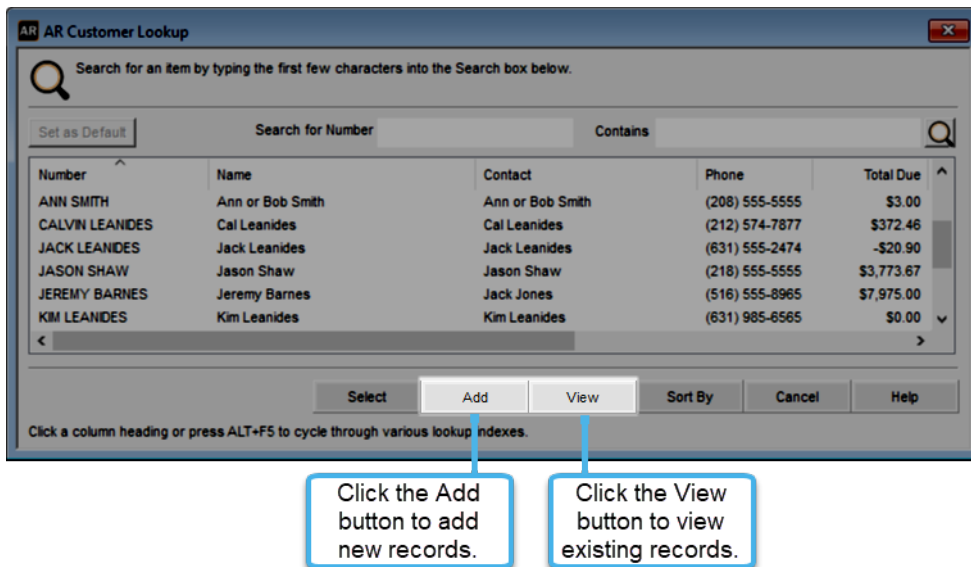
AR Customer Lookup

Search for an item by typing the first few characters into the Search box below.

Set as Default

Search for Number

Contains

| Number | Name | Contact | Phone | Total Due |
|---|---|---|---|---|
| ANN SMITH | Ann or Bob Smith | Ann or Bob Smith | (208) 555-5555 | $3.00 |
| CALVIN LEANIDES | Cal Leanides | Cal Leanides | (212) 574-7877 | $372.46 |
| JACK LEANIDES | Jack Leanides | Jack Leanides | (631) 555-2474 | -$20.90 |
| JASON SHAW | Jason Shaw | Jason Shaw | (218) 555-5555 | $3,773.67 |
| JEREMY BARNES | Jeremy Barnes | Jack Jones | (516) 555-8965 | $7,975.00 |
| KIM LEANIDES | Kim Leanides | Kim Leanides | (631) 985-6565 | $0.00 |

Select

Add

View

Sort By

Cancel

Help

Click a column heading or press ALT+F5 to cycle through various lookup indexes.

Click the Add button to add new records.

Click the View button to view existing records.